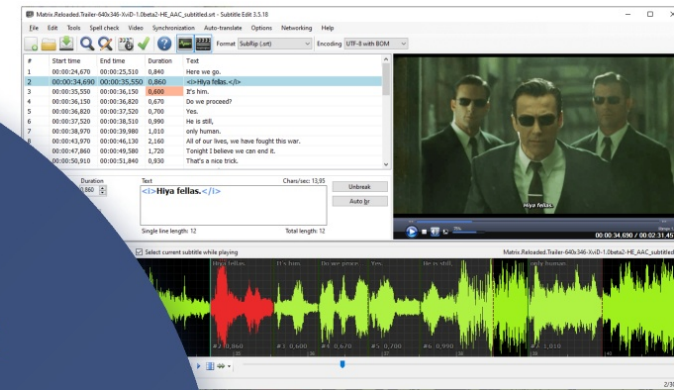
Matrix.Reloaded.Trailer-640x346-XviD-1.0beta2-HE_AAC_subtitled.srt - Subtitle Edit 3.5.18

File Edit Tools Spell check Video Synchronization Auto-translate Options Networking Help

Format SubRip (.srt) Encoding UTF-8 with BOM

| # | Start time | End time | Duration | Text |
|---|---|---|---|---|
| 1 | 00:00:24,670 | 00:00:25,510 | 0,840 | Here we go. |
| 2 | 00:00:34,690 | 00:00:35,550 | 0,860 | <i>Hiya fellas.</i> |
| 3 | 00:00:35,550 | 00:00:36,150 | 0,600 | It's him. |
| 4 | 00:00:36,150 | 00:00:36,820 | 0,670 | Do we proceed? |
| 5 | 00:00:36,820 | 00:00:37,520 | 0,700 | Yes. |
| 6 | 00:00:37,520 | 00:00:38,510 | 0,990 | He is still, |
| 7 | 00:00:38,970 | 00:00:39,980 | 1,010 | only human. |
| 8 | 00:00:43,970 | 00:00:46,130 | 2,160 | All of our lives, we have fought this war. |
| 9 | 00:00:47,860 | 00:00:49,580 | 1,720 | Tonight I believe we can end it. |
| 10 | 00:00:50,910 | 00:00:51,840 | 0,930 | That's a nice trick. |

Duration
0,860

Text
<i>Hiya fellas.</i>

Chars/sec: 13,95

Unbreak

Auto br

Single line length: 12

Total length: 12

Hiya fellas.

00:00:34,690 / 00:02:31,45

Select current subtitle while playing

Matrix.Reloaded.Trailer-640x346-XviD-1.0beta2-HE_AAC_subtitled

Hiya fellas. It's him. Do we proce... Yes. He is still,

#3, 0,600 #4, 0,670 #5, 0,700 #6, 0,990 #7, 1

2/30